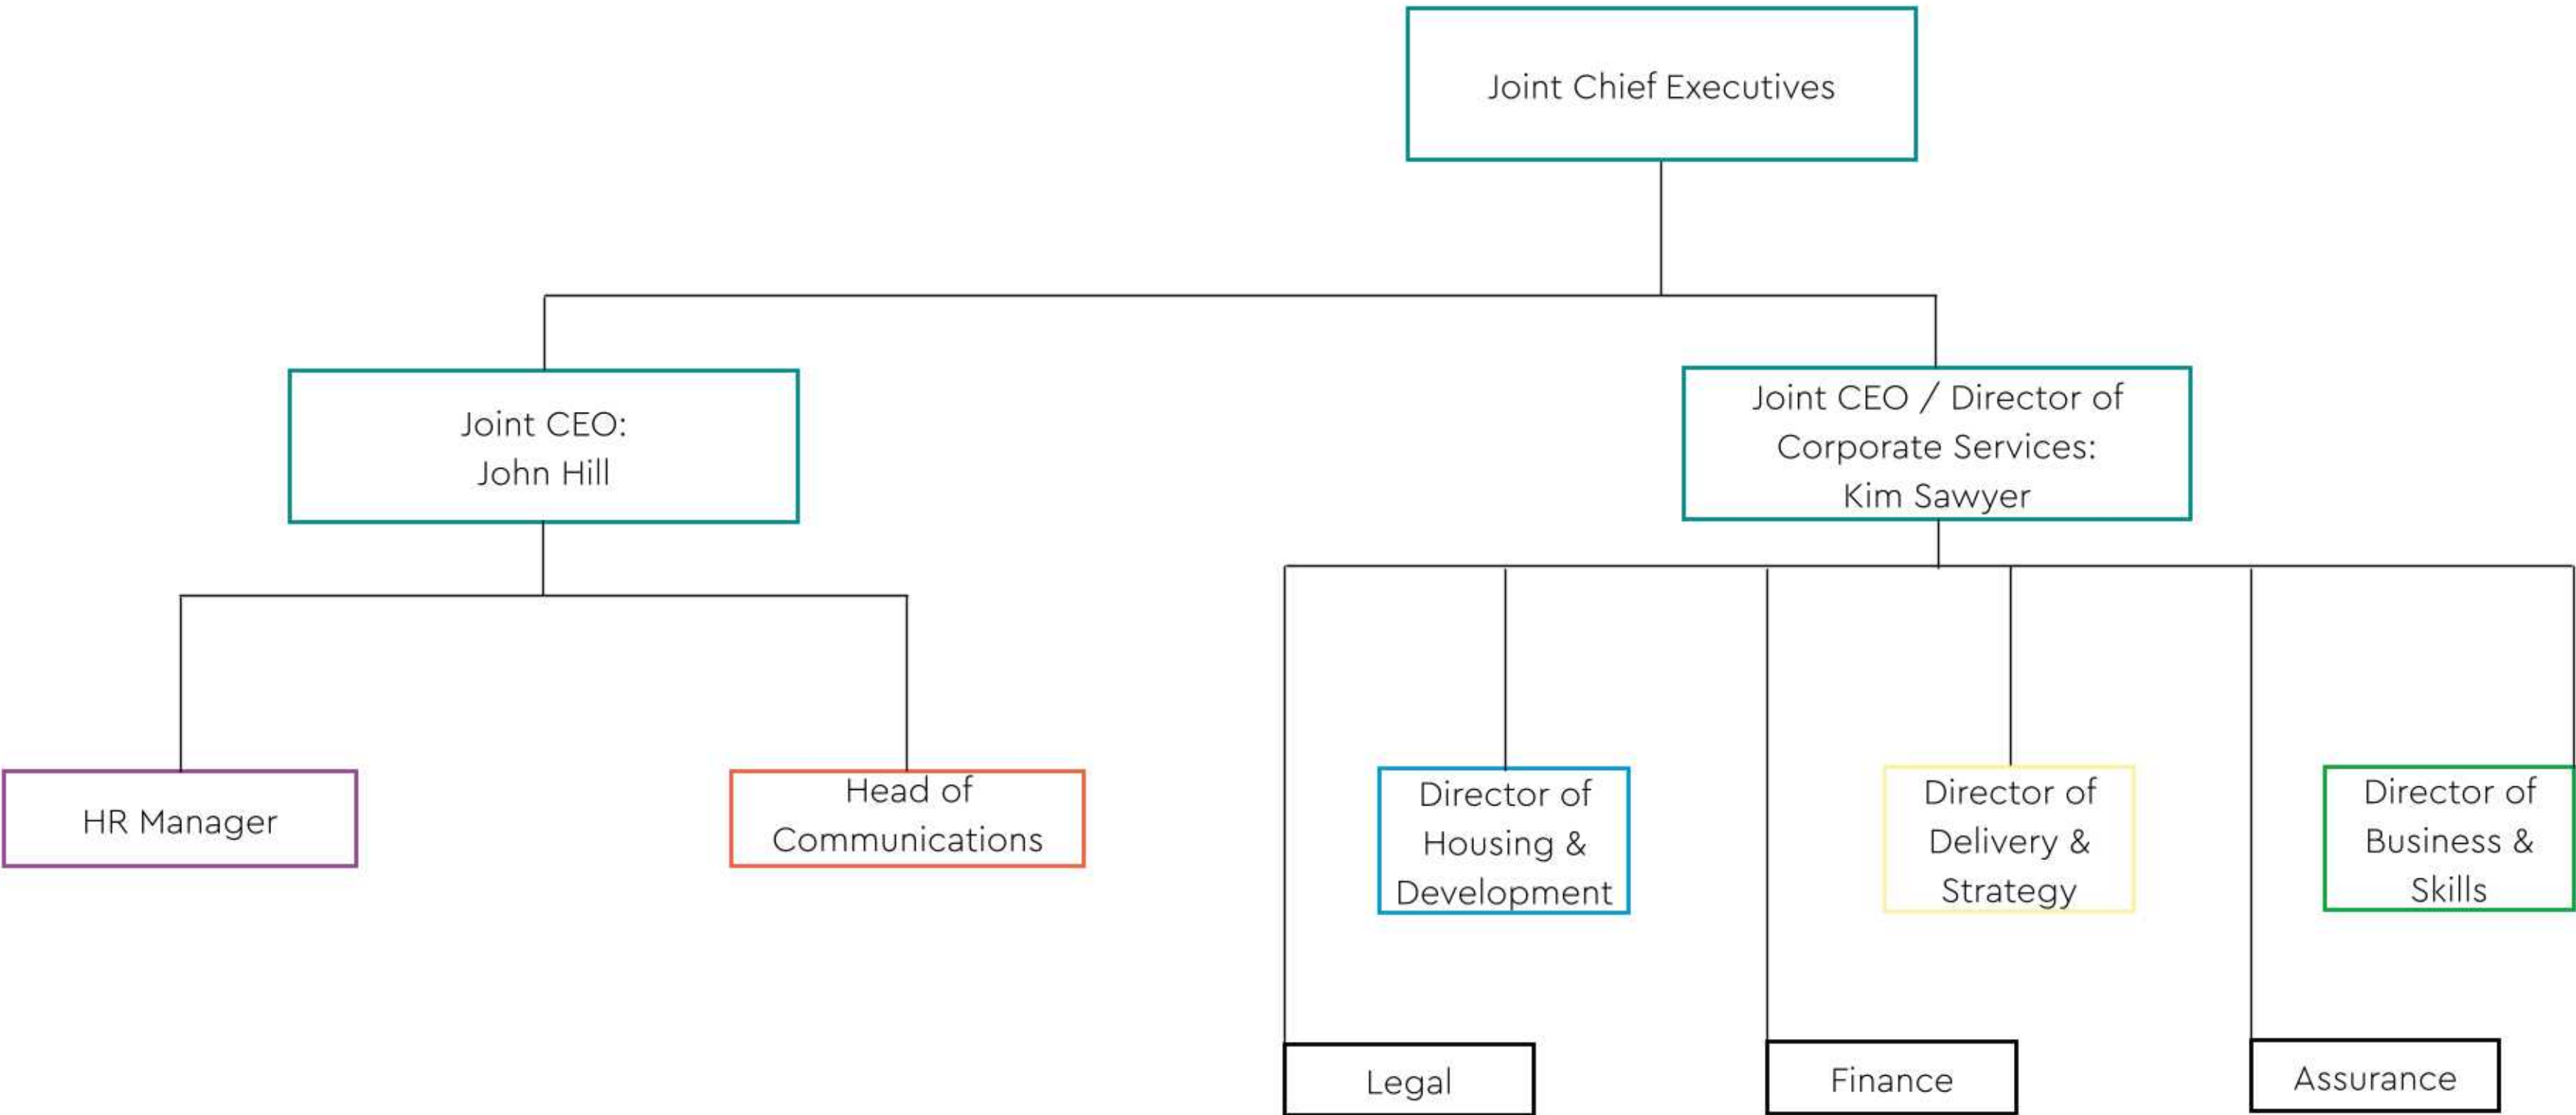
Joint Chief Executives

Joint CEO:
John Hill

Joint CEO / Director of Corporate Services:
Kim Sawyer

HR Manager

Head of Communications

Director of Housing & Development

Director of Delivery & Strategy

Director of Business & Skills

Legal

Finance

Assurance